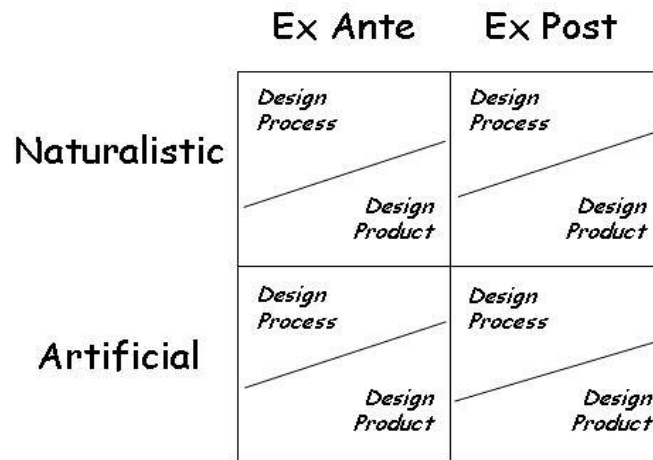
|  | Ex Ante | Ex Post |
|---|---|---|
| Naturalistic | Design Process / Design Product | Design Process / Design Product |
| Artificial | Design Process / Design Product | Design Process / Design Product |